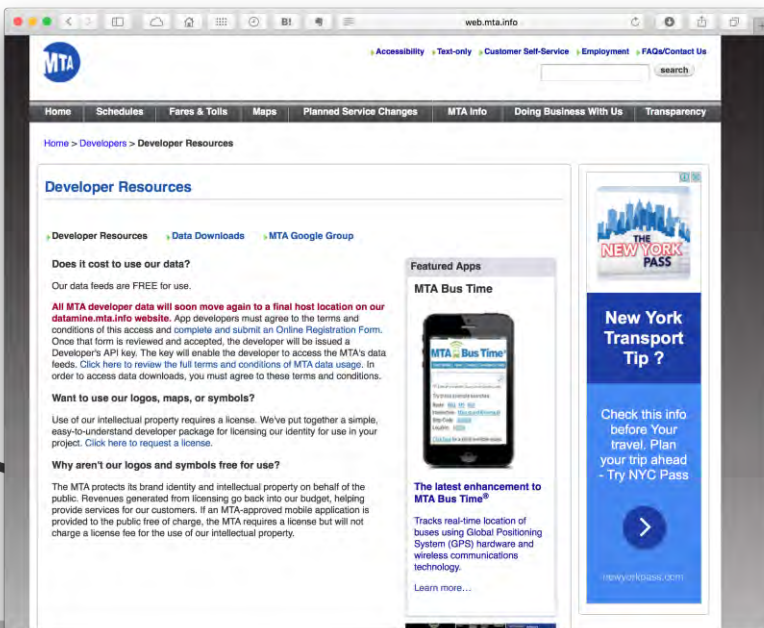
web.mta.info

MTA

Accessibility Text-only Customer Self-Service Employment FAQs/Contact Us

search

Home Schedules Fares & Tolls Maps Planned Service Changes MTA Info Doing Business With Us Transparency

Home > Developers > Developer Resources

Developer Resources

Developer Resources Data Downloads MTA Google Group

Does it cost to use our data?

Our data feeds are FREE for use.

All MTA developer data will soon move again to a final host location on our datamine.mta.info website. App developers must agree to the terms and conditions of this access and complete and submit an Online Registration Form. Once that form is reviewed and accepted, the developer will be issued a Developer's API key. The key will enable the developer to access the MTA's data feeds. Click here to review the full terms and conditions of MTA data usage. In order to access data downloads, you must agree to these terms and conditions.

Want to use our logos, maps, or symbols?

Use of our intellectual property requires a license. We've put together a simple, easy-to-understand developer package for licensing our identity for use in your project. Click here to request a license.

Why aren't our logos and symbols free for use?

The MTA protects its brand identity and intellectual property on behalf of the public. Revenues generated from licensing go back into our budget, helping provide services for our customers. If an MTA-approved mobile application is provided to the public free of charge, the MTA requires a license but will not charge a license fee for the use of our intellectual property.

Featured Apps

MTA Bus Time

MTA Bus Time

The latest enhancement to MTA Bus Time®

Tracks real-time location of buses using Global Positioning System (GPS) hardware and wireless communications technology.

Learn more...

THE NEW YORK PASS

New York Transport Tip ?

Check this info before Your travel. Plan your trip ahead - Try NYC Pass

newyorkpass.com